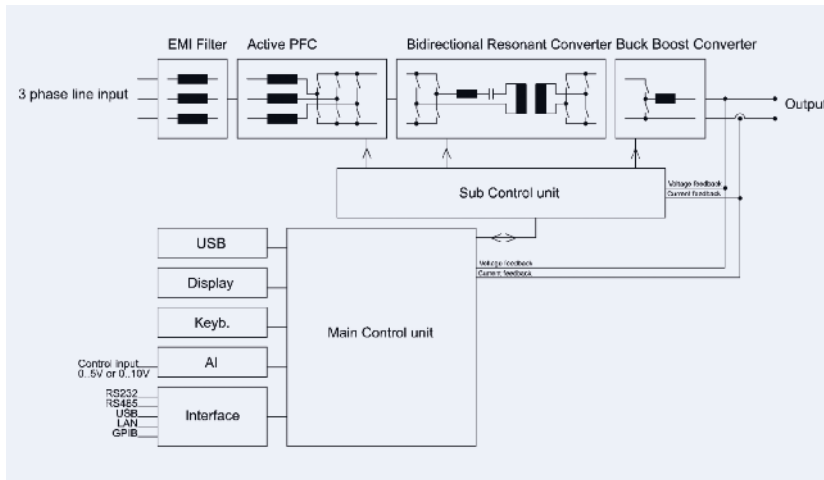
EMI Filter
Active PFC
Bidirectional Resonant Converter
Buck Boost Converter
3 phase line input
Output
Sub Control unit
Voltage feedback
Current feedback
USB
Display
Keyb.
Main Control unit
Voltage feedback
Current feedback
Control input
0..5V or 0..10V
AI
RS232
RS485
USB
LAN
GPIB
Interface